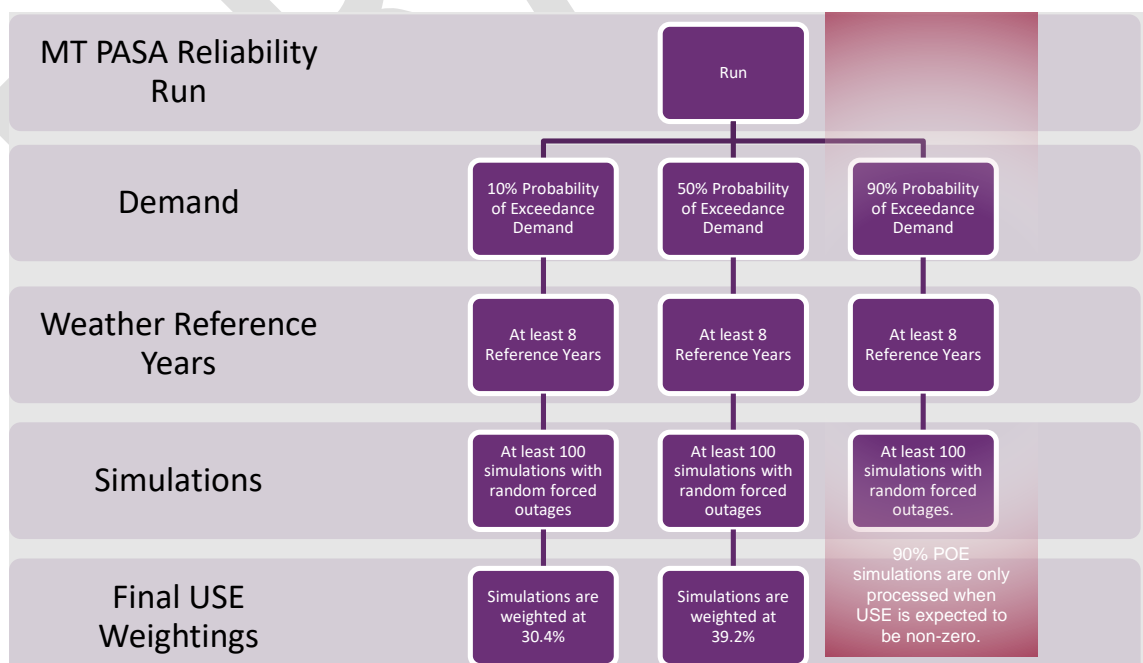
MT PASA Reliability Run

Run

Demand

10% Probability of Exceedance Demand

50% Probability of Exceedance Demand

90% Probability of Exceedance Demand

Weather Reference Years

At least 8 Reference Years

At least 8 Reference Years

At least 8 Reference Years

Simulations

At least 100 simulations with random forced outages

At least 100 simulations with random forced outages

At least 100 simulations with random forced outages.

Final USE Weightings

Simulations are weighted at 30.4%

Simulations are weighted at 39.2%

90% POE simulations are only processed when USE is expected to be non-zero.